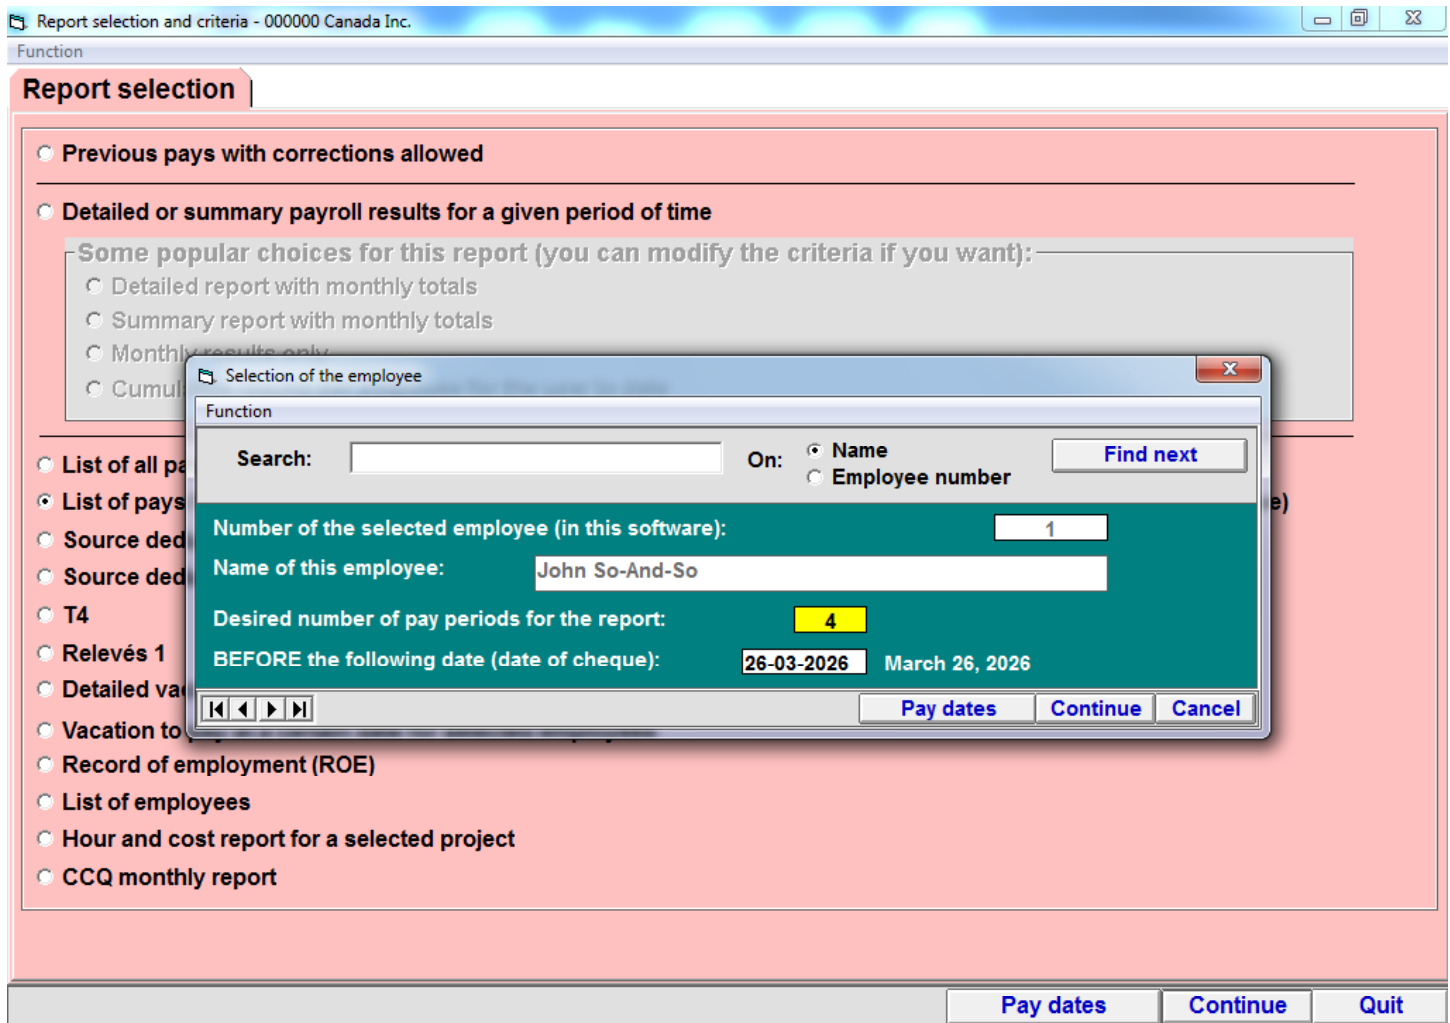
Report selection and criteria - 000000 Canada Inc.

Function

Report selection

Previous pays with corrections allowed

Detailed or summary payroll results for a given period of time

Some popular choices for this report (you can modify the criteria if you want):

Detailed report with monthly totals

Summary report with monthly totals

Monthly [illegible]

Cumul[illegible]

List of all pa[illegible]

List of pays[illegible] e)

Source ded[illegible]

Source ded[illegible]

T4

Relevés 1

Detailed va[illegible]

Vacation to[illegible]

Record of employment (ROE)

List of employees

Hour and cost report for a selected project

CCQ monthly report

Selection of the employee

Function

Search:

On:

Name

Employee number

Find next

Number of the selected employee (in this software): 1

Name of this employee: John So-And-So

Desired number of pay periods for the report: 4

BEFORE the following date (date of cheque): 26-03-2026 March 26, 2026

Pay dates

Continue

Cancel

Pay dates

Continue

Quit